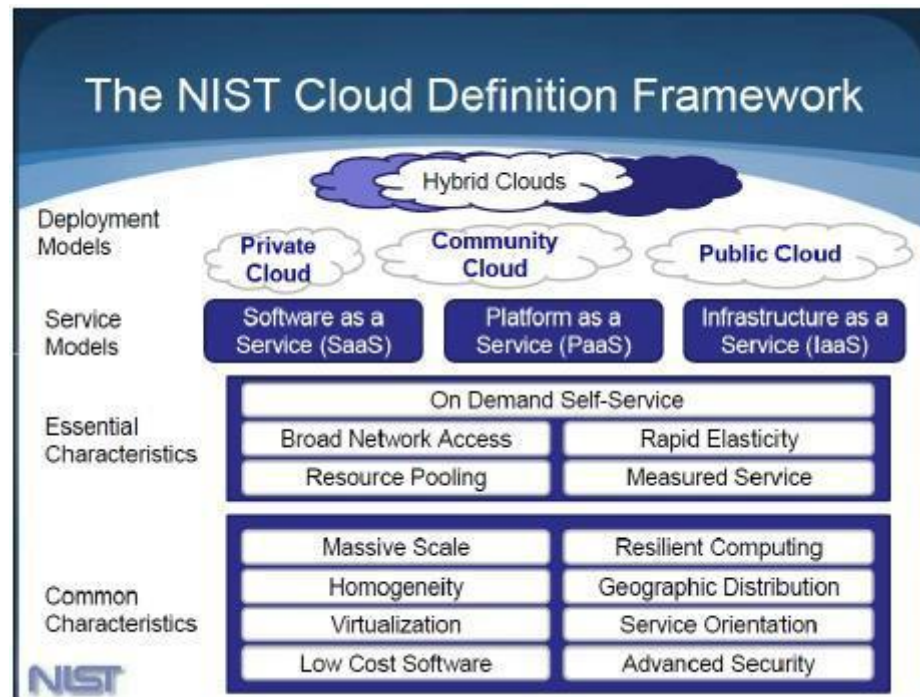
The NIST Cloud Definition Framework

Hybrid Clouds

Deployment Models

Private Cloud

Community Cloud

Public Cloud

Service Models

Software as a Service (SaaS)

Platform as a Service (PaaS)

Infrastructure as a Service (IaaS)

Essential Characteristics

On Demand Self-Service

Broad Network Access

Rapid Elasticity

Resource Pooling

Measured Service

Common Characteristics

Massive Scale

Resilient Computing

Homogeneity

Geographic Distribution

Virtualization

Service Orientation

Low Cost Software

Advanced Security

NIST